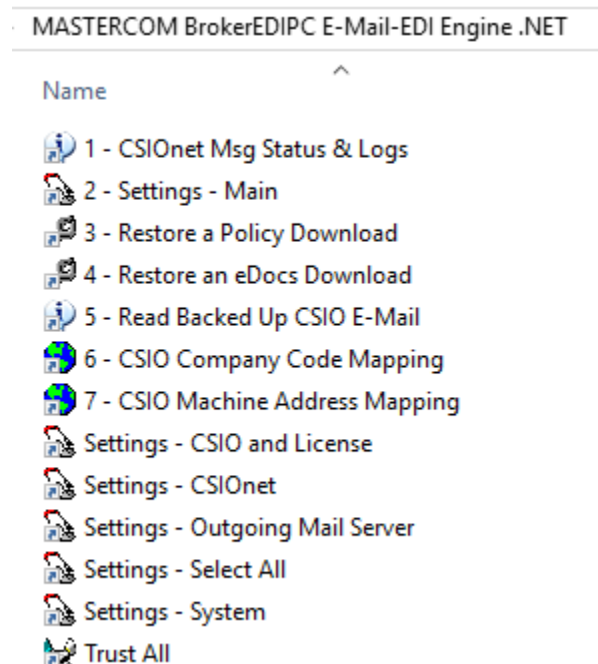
MASTERCOM BrokerEDIPC E-Mail-EDI Engine .NET

Name

1 - CSIOnet Msg Status & Logs
2 - Settings - Main
3 - Restore a Policy Download
4 - Restore an eDocs Download
5 - Read Backed Up CSIO E-Mail
6 - CSIO Company Code Mapping
7 - CSIO Machine Address Mapping
Settings - CSIO and License
Settings - CSIOnet
Settings - Outgoing Mail Server
Settings - Select All
Settings - System
Trust All